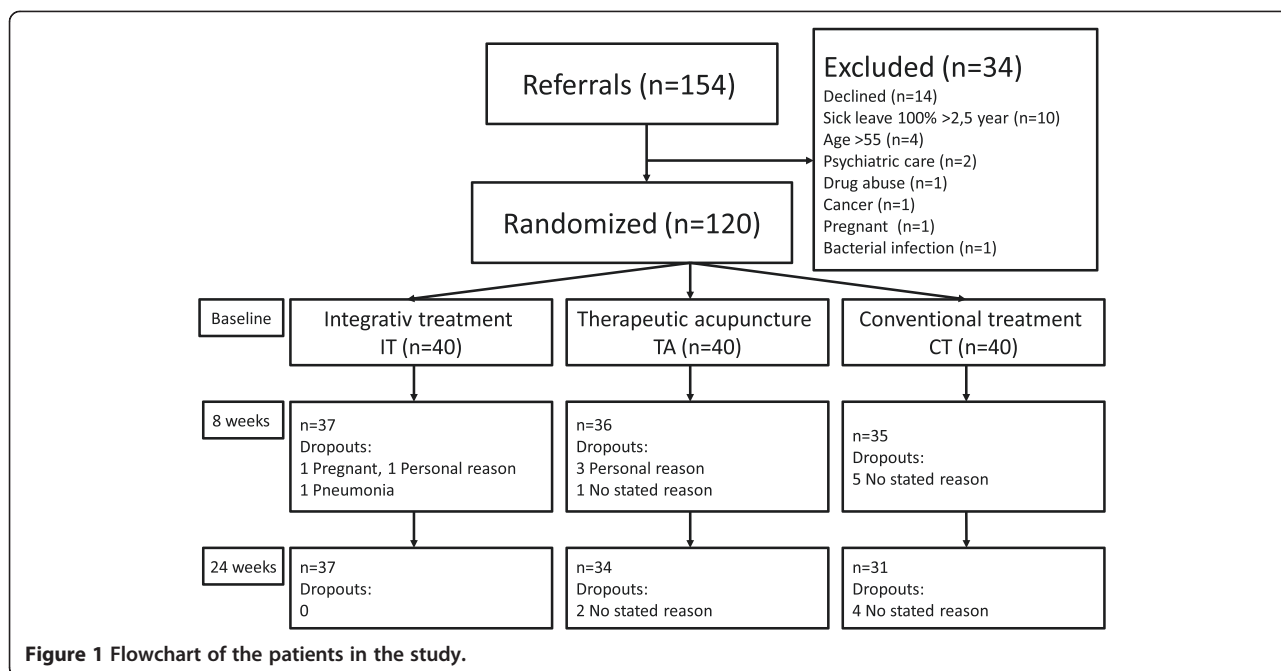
Referrals (n=154)

Excluded (n=34)
Declined (n=14)
Sick leave 100% >2,5 year (n=10)
Age >55 (n=4)
Psychiatric care (n=2)
Drug abuse (n=1)
Cancer (n=1)
Pregnant (n=1)
Bacterial infection (n=1)

Randomized (n=120)

Baseline

Integrativ treatment
IT (n=40)

Therapeutic acupuncture
TA (n=40)

Conventional treatment
CT (n=40)

8 weeks

n=37
Dropouts:
1 Pregnant, 1 Personal reason
1 Pneumonia

n=36
Dropouts:
3 Personal reason
1 No stated reason

n=35
Dropouts:
5 No stated reason

24 weeks

n=37
Dropouts:
0

n=34
Dropouts:
2 No stated reason

n=31
Dropouts:
4 No stated reason

**Figure 1 Flowchart of the patients in the study.**